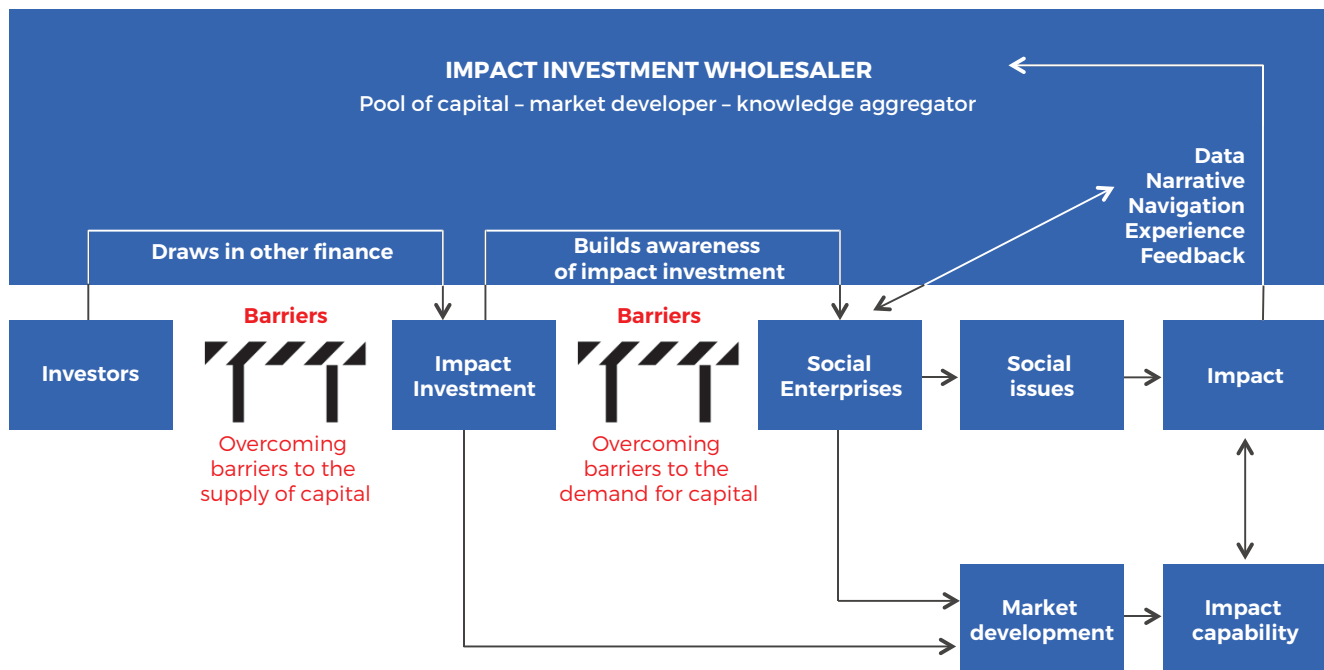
IMPACT INVESTMENT WHOLESALER
Pool of capital – market developer – knowledge aggregator

Data
Narrative
Navigation
Experience
Feedback

Draws in other finance

Builds awareness of impact investment

Investors

Barriers

Overcoming barriers to the supply of capital

Impact Investment

Barriers

Overcoming barriers to the demand for capital

Social Enterprises

Social issues

Impact

Market development

Impact capability